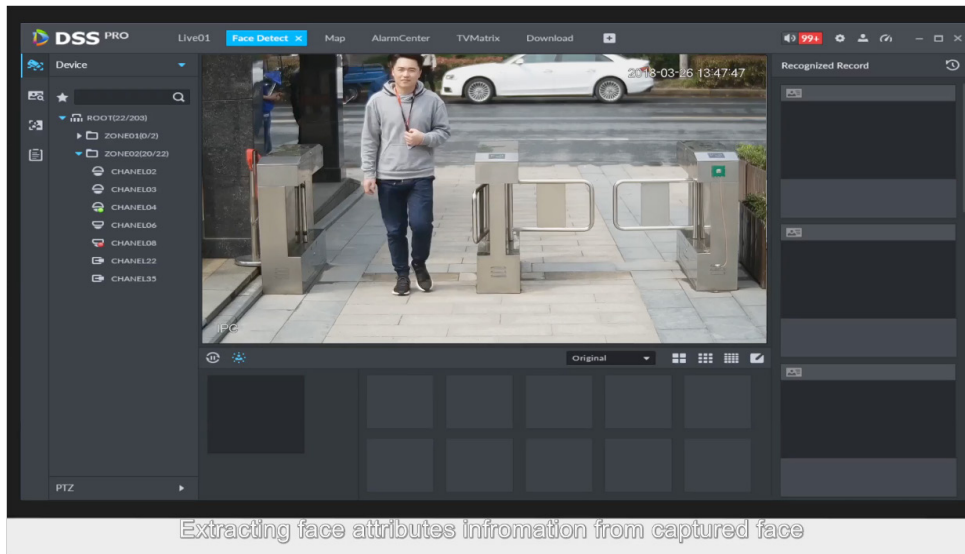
DSS PRO Live01 Face Detect × Map AlarmCenter TVMatrix Download

99+

Device

ROOT(22/203)
ZONE01(0/2)
ZONE02(20/22)
CHANEL02
CHANEL03
CHANEL04
CHANEL06
CHANEL08
CHANEL22
CHANEL35

PTZ

2018-03-26 13:47:47

IPC

Original

Recognized Record

Extracting face attributes infromation from captured face